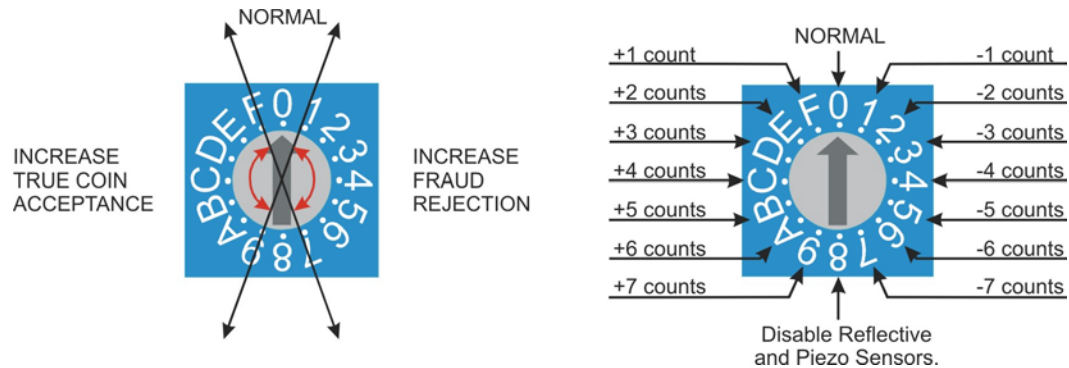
NORMAL

INCREASE TRUE COIN ACCEPTANCE

F 0 1 2 3 4 5 6 7 8 9 A B C D E

INCREASE FRAUD REJECTION

NORMAL

+1 count
+2 counts
+3 counts
+4 counts
+5 counts
+6 counts
+7 counts

-1 count
-2 counts
-3 counts
-4 counts
-5 counts
-6 counts
-7 counts

F 0 1 2 3 4 5 6 7 8 9 A B C D E

Disable Reflective and Piezo Sensors.